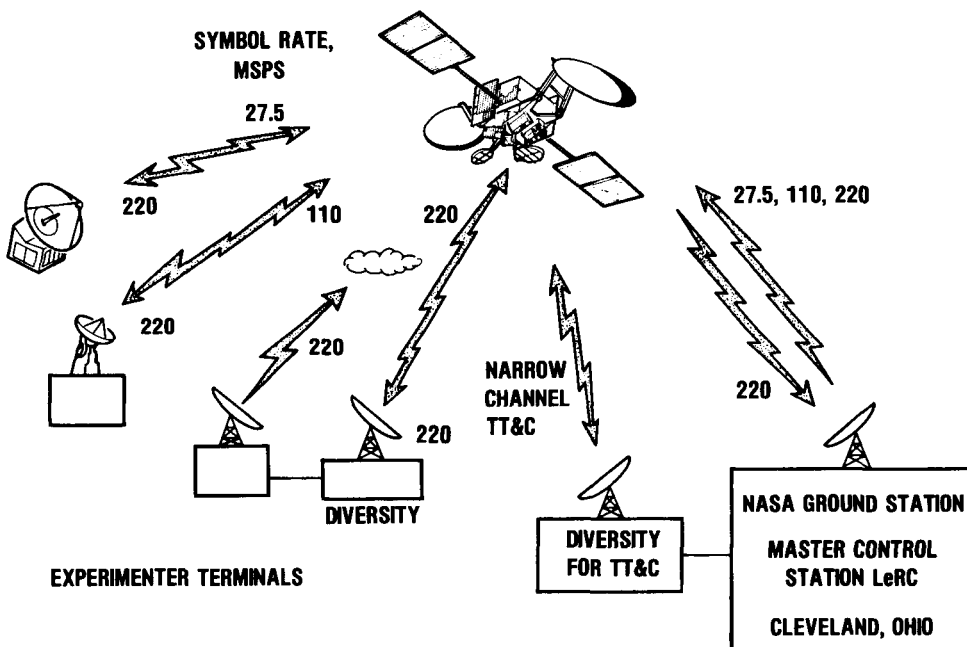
SYMBOL RATE, MSPS

27.5

220

110

220

220

220

220

NARROW CHANNEL TT&C

27.5, 110, 220

220

DIVERSITY

DIVERSITY FOR TT&C

EXPERIMENTER TERMINALS

NASA GROUND STATION

MASTER CONTROL STATION LeRC

CLEVELAND, OHIO